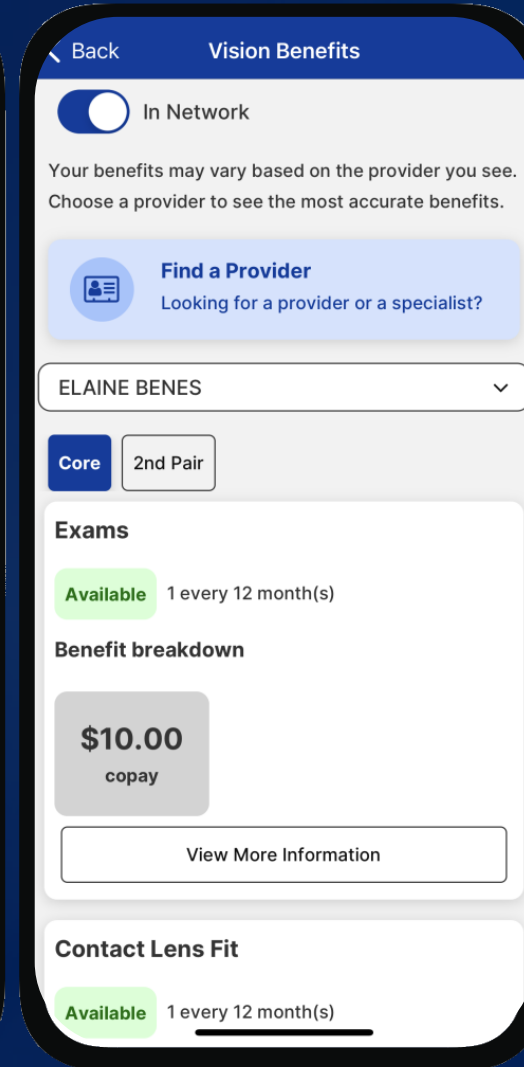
< Back Vision Benefits

In Network

Your benefits may vary based on the provider you see. Choose a provider to see the most accurate benefits.

Find a Provider
Looking for a provider or a specialist?

ELAINE BENES

Core 2nd Pair

Exams

Available 1 every 12 month(s)

Benefit breakdown

$10.00
copay

View More Information

Contact Lens Fit

Available 1 every 12 month(s)